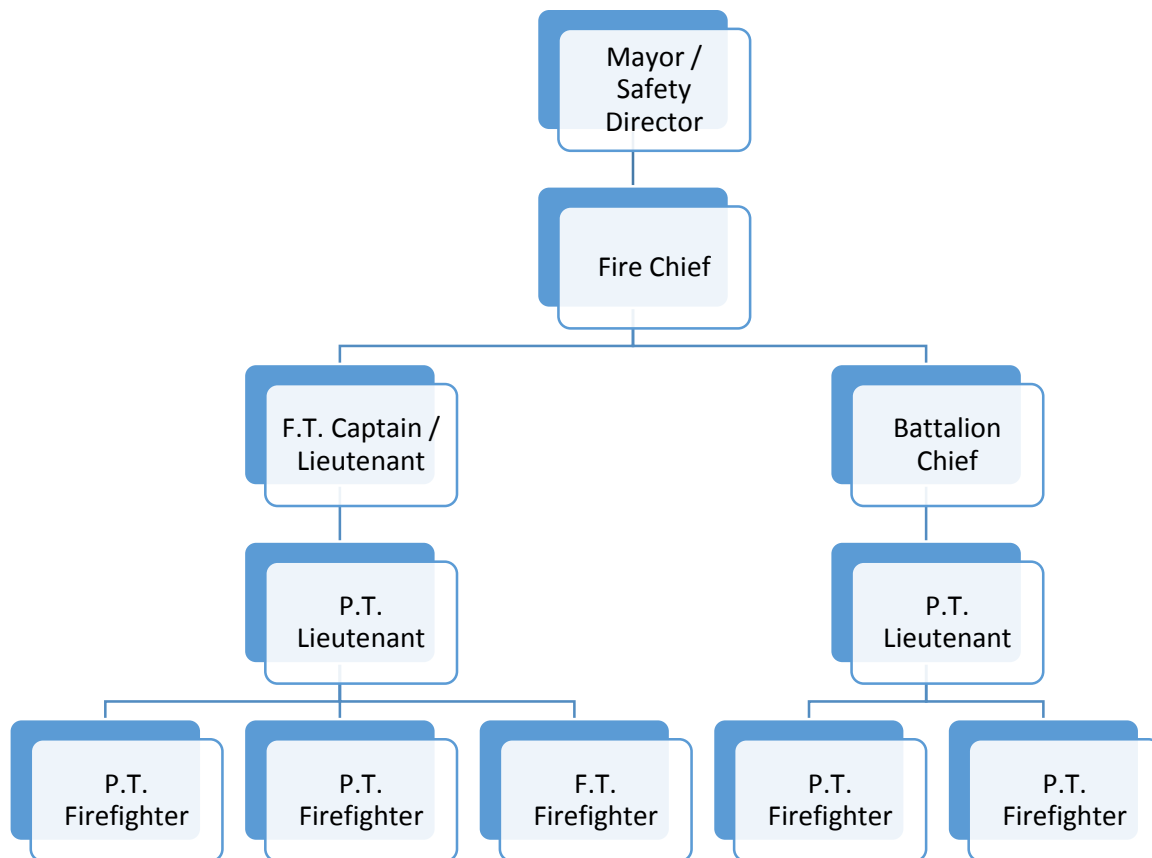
Mayor / Safety Director

Fire Chief

F.T. Captain / Lieutenant

Battalion Chief

P.T. Lieutenant

P.T. Lieutenant

P.T. Firefighter

P.T. Firefighter

F.T. Firefighter

P.T. Firefighter

P.T. Firefighter